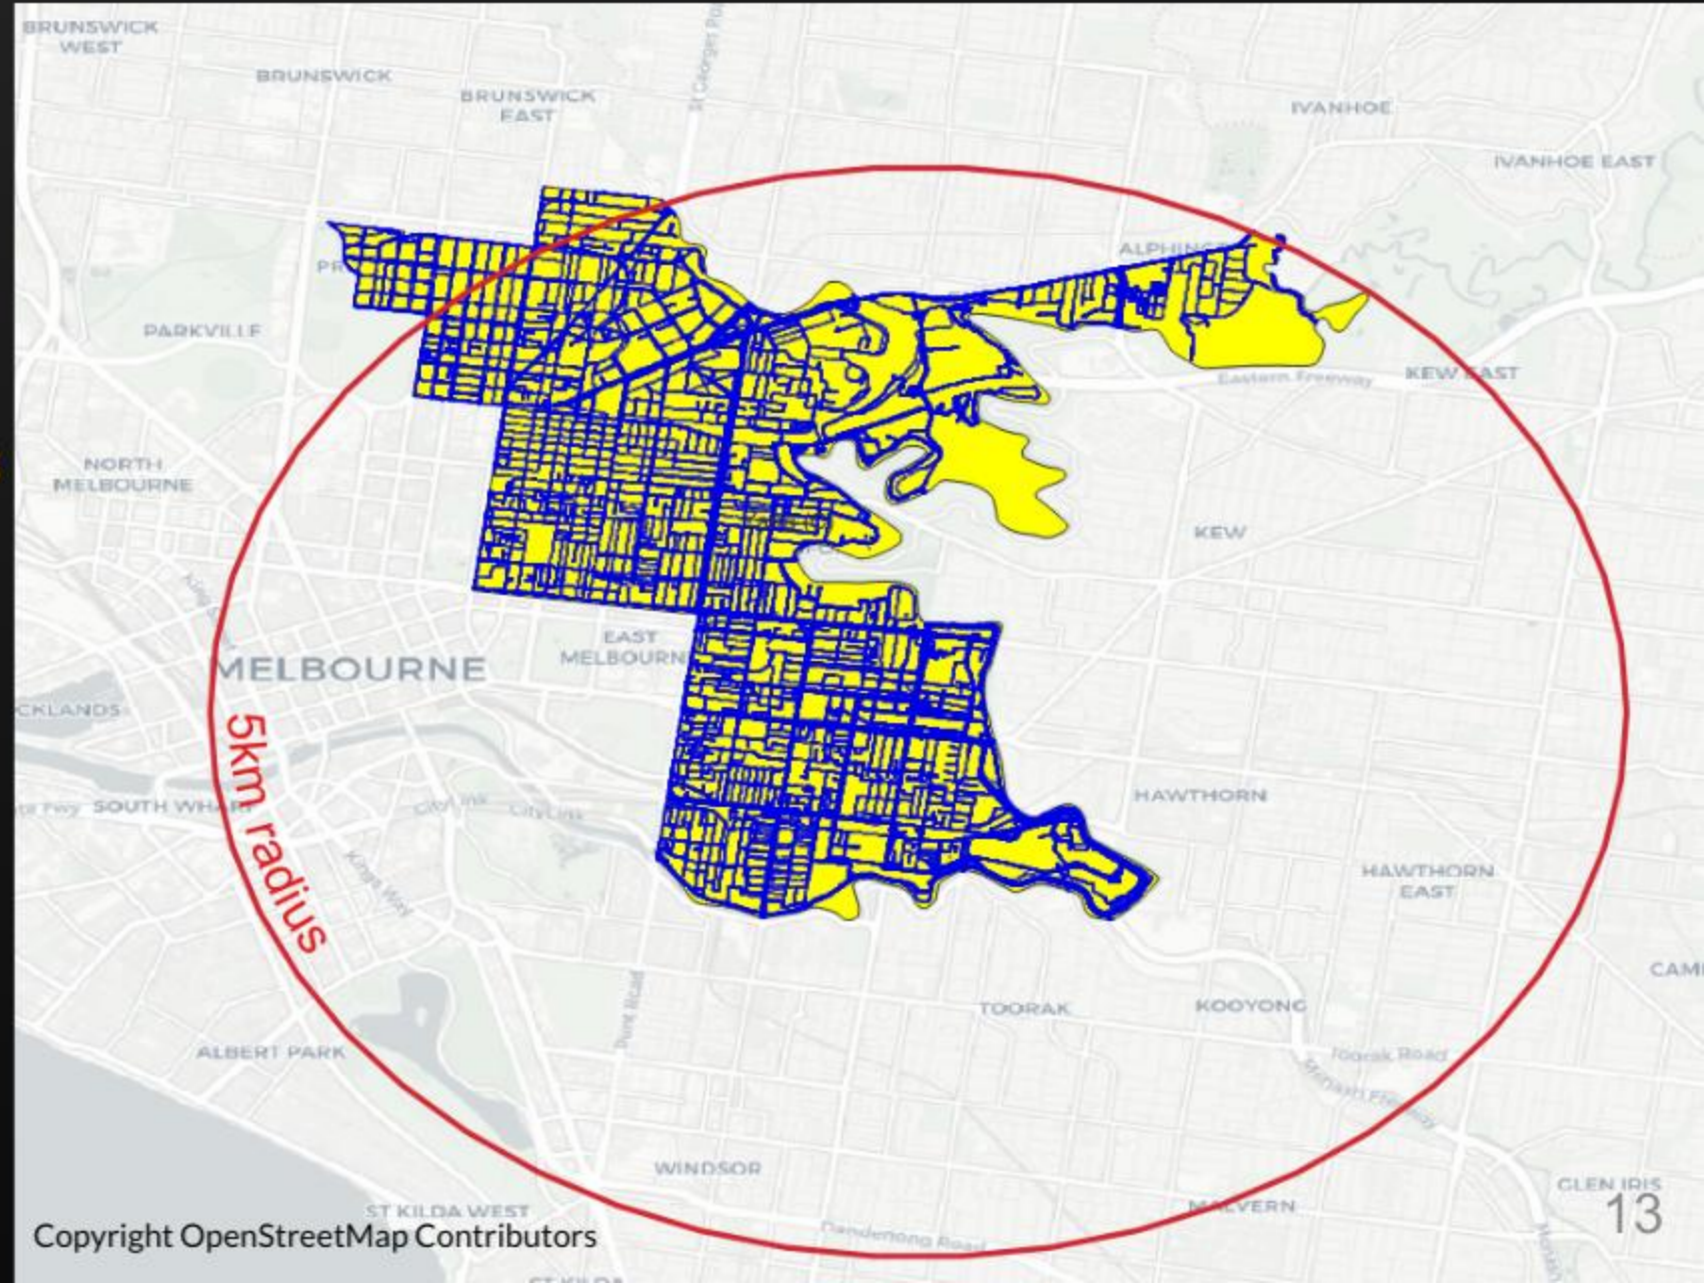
BRUNSWICK WEST

BRUNSWICK

BRUNSWICK EAST

St Georges Rd

IVANHOE

IVANHOE EAST

ALPHING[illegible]

PR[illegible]

PARKVILLE

Eastern Freeway

KEW EAST

NORTH MELBOURNE

KEW

EAST MELBOURNE

MELBOURNE

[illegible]CKLANDS

5km radius

SOUTH WHAR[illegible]

CityLink

CityLink

Kings Way

HAWTHORN

HAWTHORN EAST

CAM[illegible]

TOORAK

KOOYONG

Punt Road

Toorak Road

Monash Freeway

ALBERT PARK

WINDSOR

GLEN IRIS

ST KILDA WEST

MALVERN

Dandenong Road

ST KILDA

Copyright OpenStreetMap Contributors

13